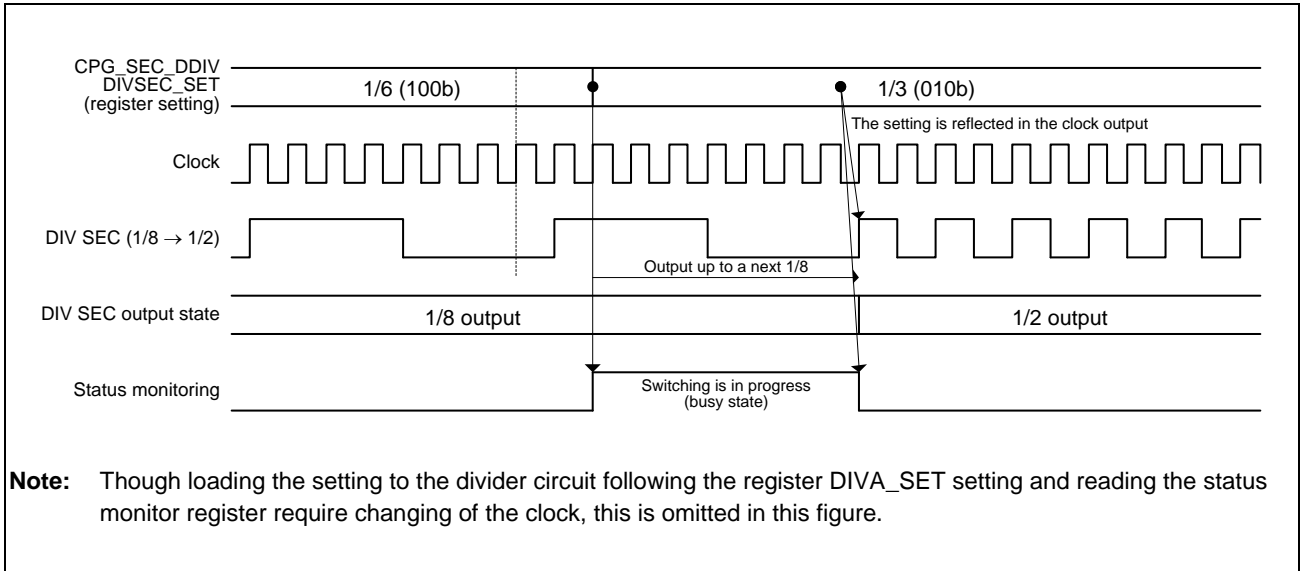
CPG_SEC_DDIV
DIVSEC_SET
(register setting)

1/6 (100b)

1/3 (010b)

The setting is reflected in the clock output

Clock

DIV SEC (1/8 → 1/2)

Output up to a next 1/8

DIV SEC output state

1/8 output

1/2 output

Status monitoring

Switching is in progress
(busy state)

**Note:** Though loading the setting to the divider circuit following the register DIVA_SET setting and reading the status monitor register require changing of the clock, this is omitted in this figure.